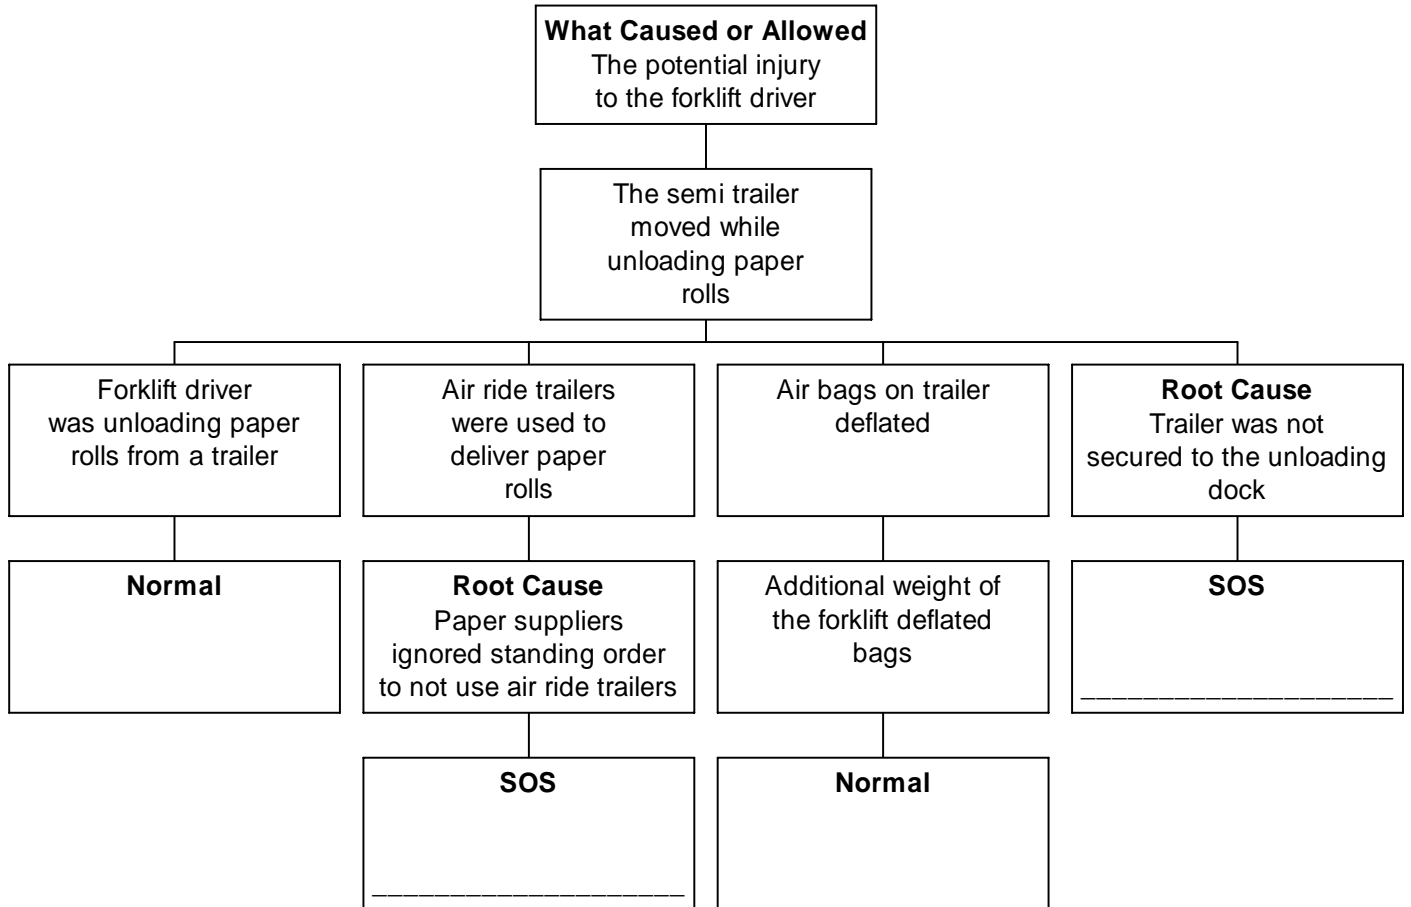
**What Caused or Allowed**
The potential injury to the forklift driver

The semi trailer moved while unloading paper rolls

Forklift driver was unloading paper rolls from a trailer

**Normal**

Air ride trailers were used to deliver paper rolls

**Root Cause**
Paper suppliers ignored standing order to not use air ride trailers

**SOS**
____________________

Air bags on trailer deflated

Additional weight of the forklift deflated bags

**Normal**

**Root Cause**
Trailer was not secured to the unloading dock

**SOS**
____________________